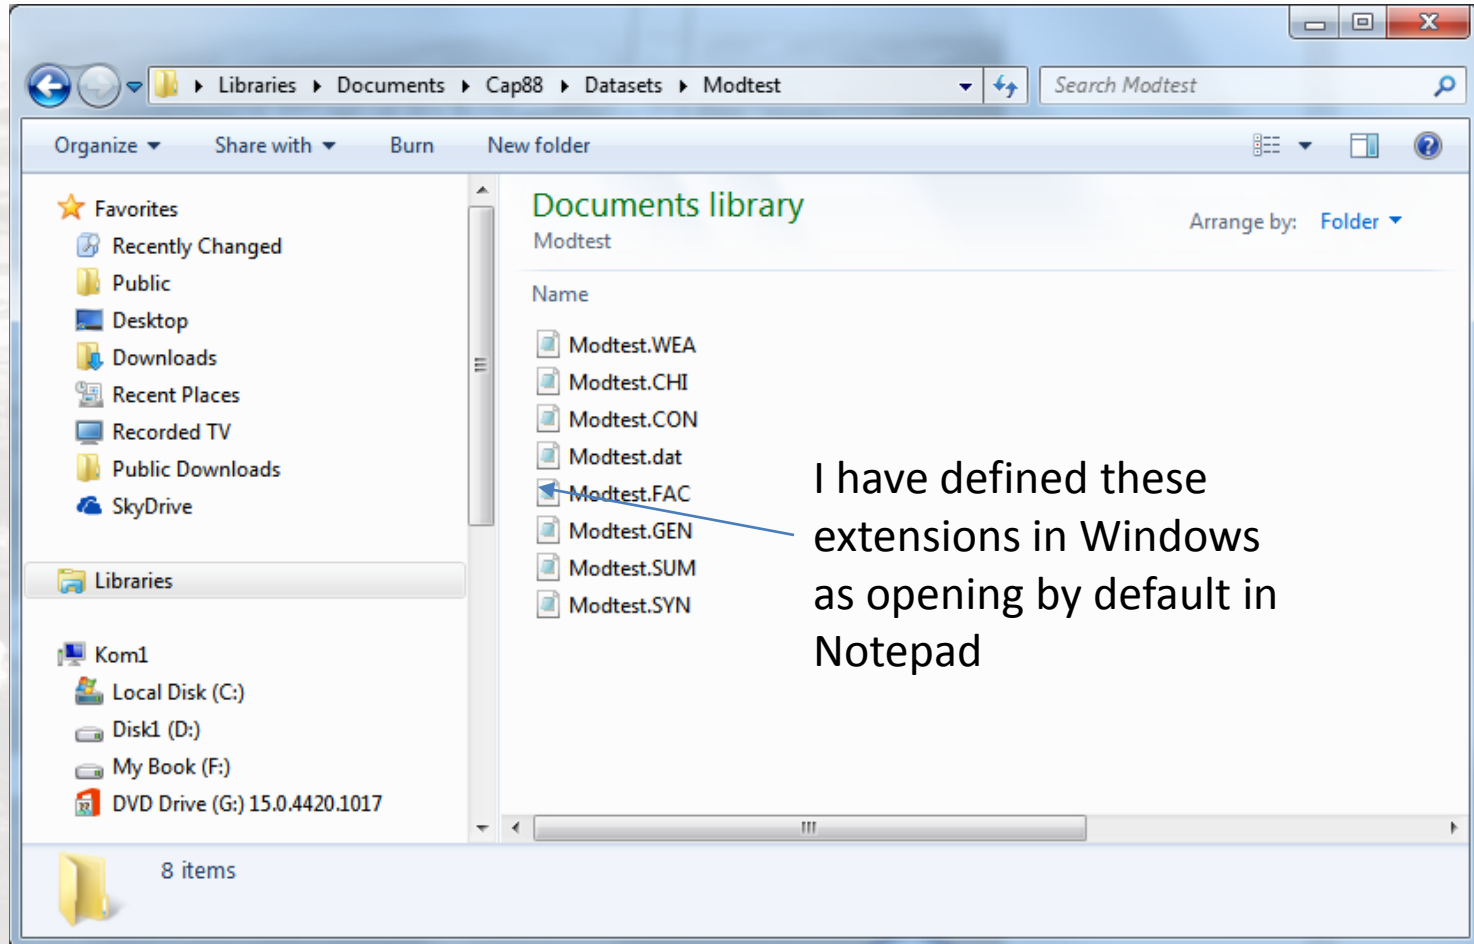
Libraries ▸ Documents ▸ Cap88 ▸ Datasets ▸ Modtest

Search Modtest

Organize ▾ Share with ▾ Burn New folder

Favorites
Recently Changed
Public
Desktop
Downloads
Recent Places
Recorded TV
Public Downloads
SkyDrive

Libraries

Kom1
Local Disk (C:)
Disk1 (D:)
My Book (F:)
DVD Drive (G:) 15.0.4420.1017

Documents library
Modtest

Arrange by: Folder ▾

Name

Modtest.WEA
Modtest.CHI
Modtest.CON
Modtest.dat
Modtest.FAC
Modtest.GEN
Modtest.SUM
Modtest.SYN

I have defined these extensions in Windows as opening by default in Notepad

8 items